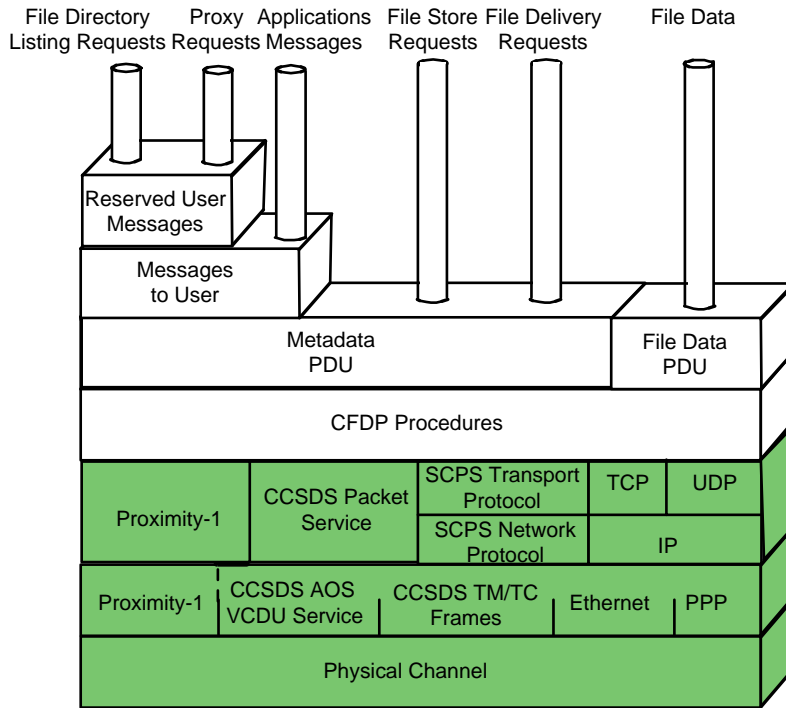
File Directory Listing Requests

Proxy Requests

Applications Messages

File Store Requests

File Delivery Requests

File Data

Reserved User Messages

Messages to User

Metadata PDU

File Data PDU

CFDP Procedures

Proximity-1

CCSDS Packet Service

SCPS Transport Protocol

TCP

UDP

SCPS Network Protocol

IP

Proximity-1

CCSDS AOS VCDU Service

CCSDS TM/TC Frames

Ethernet

PPP

Physical Channel